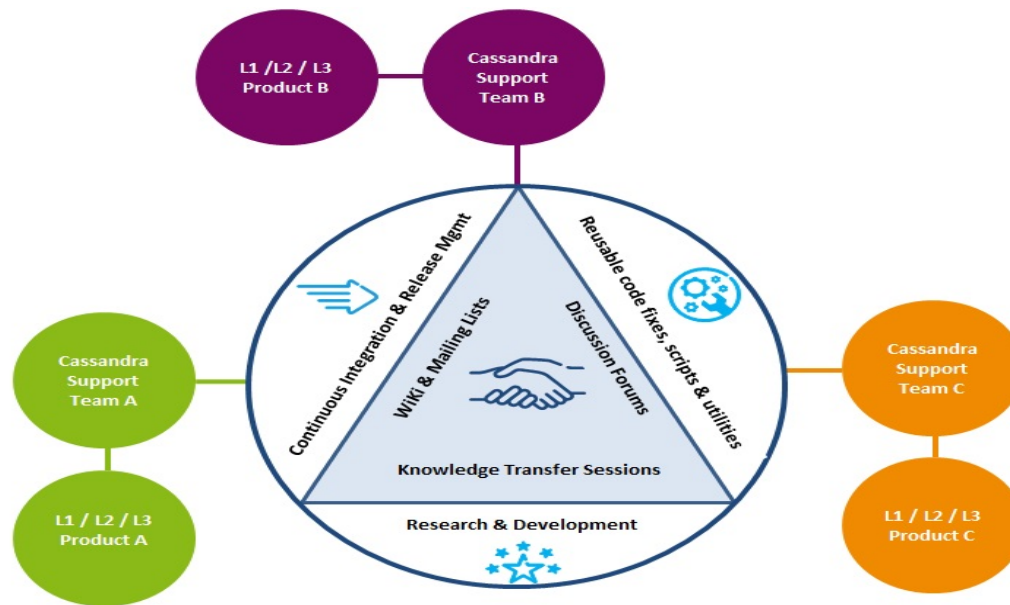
L1 /L2 / L3
Product B

Cassandra
Support
Team B

Continuous Integration & Release Mgmt

Reusable code fixes, scripts & utilities

WiKi & Mailing Lists

Discussion Forums

Cassandra
Support
Team A

Cassandra
Support
Team C

Knowledge Transfer Sessions

L1 / L2 / L3
Product A

Research & Development

L1 / L2 / L3
Product C